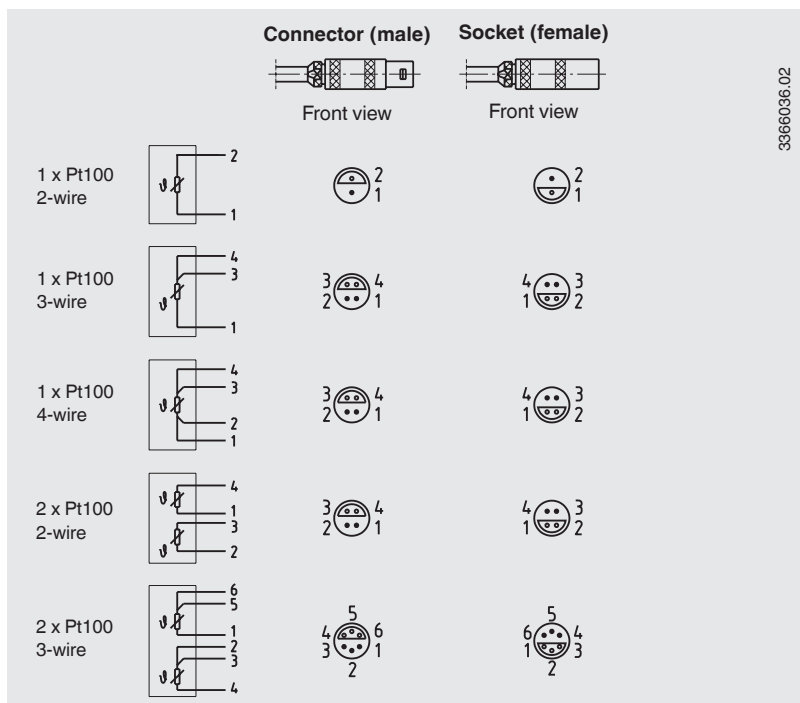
Connector (male)

Socket (female)

Front view

Front view

3366036.02

1 x Pt100
2-wire

$\vartheta$
2
1

2
1

2
1

1 x Pt100
3-wire

$\vartheta$
4
3
1

3
2
4
1

4
1
3
2

1 x Pt100
4-wire

$\vartheta$
4
3
2
1

3
2
4
1

4
1
3
2

2 x Pt100
2-wire

$\vartheta$
4
1
3
$\vartheta$
2

3
2
4
1

4
1
3
2

2 x Pt100
3-wire

$\vartheta$
6
5
1
2
3
$\vartheta$
4

5
4
3
6
1
2

5
6
1
4
3
2